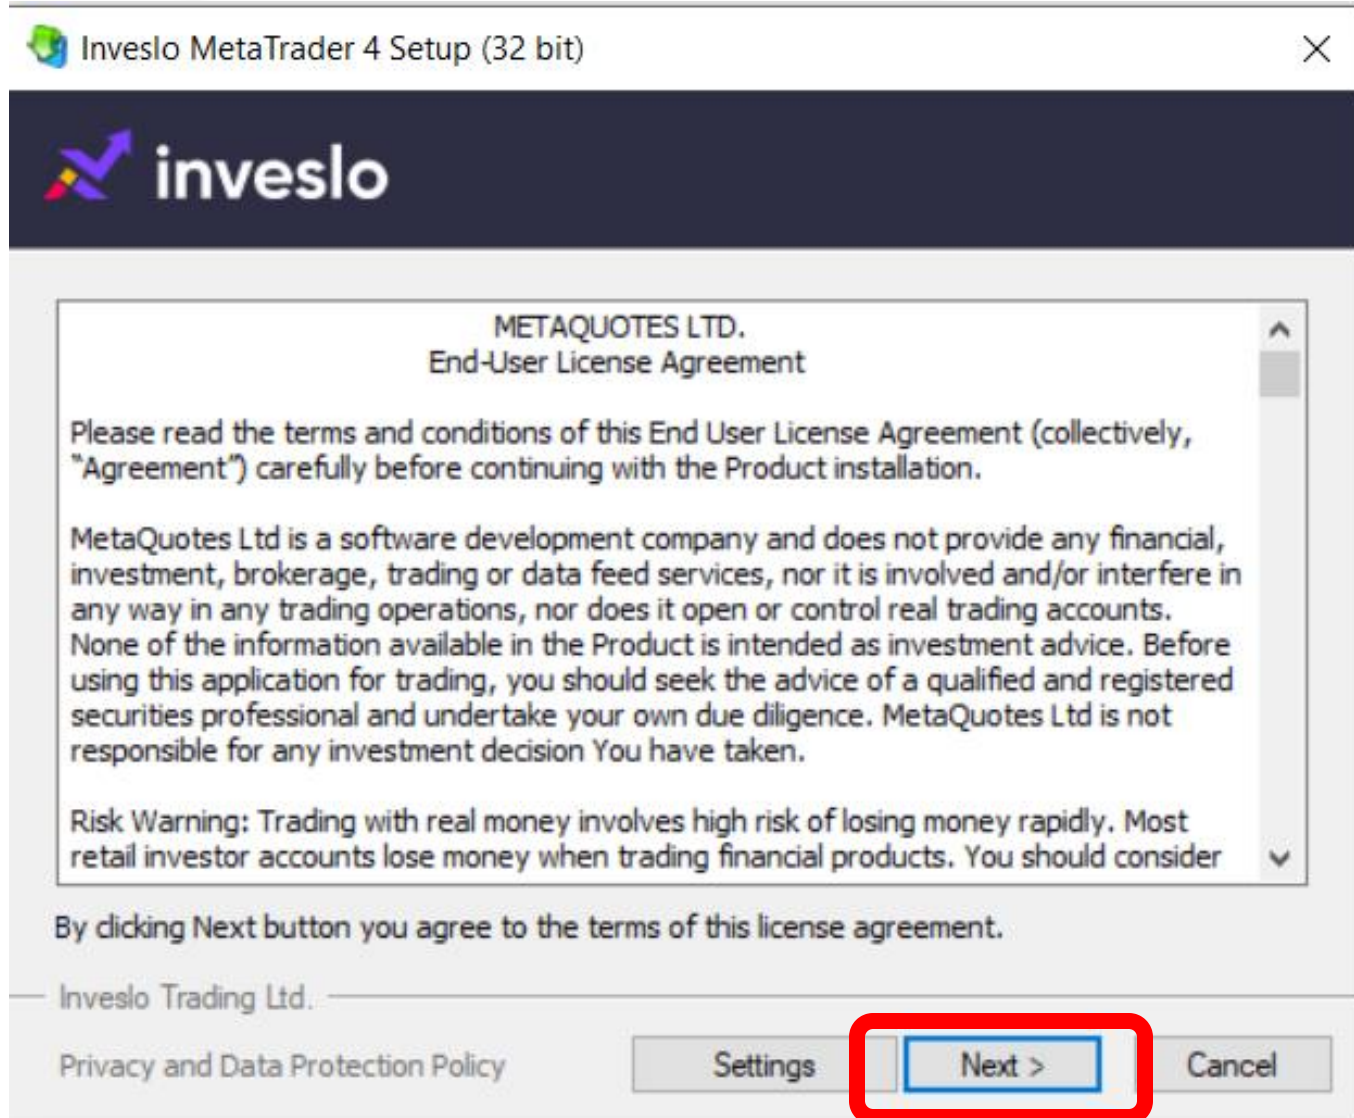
Inveslo MetaTrader 4 Setup (32 bit)

inveslo

METAQUOTES LTD.
End-User License Agreement

Please read the terms and conditions of this End User License Agreement (collectively, "Agreement") carefully before continuing with the Product installation.

MetaQuotes Ltd is a software development company and does not provide any financial, investment, brokerage, trading or data feed services, nor it is involved and/or interfere in any way in any trading operations, nor does it open or control real trading accounts. None of the information available in the Product is intended as investment advice. Before using this application for trading, you should seek the advice of a qualified and registered securities professional and undertake your own due diligence. MetaQuotes Ltd is not responsible for any investment decision You have taken.

Risk Warning: Trading with real money involves high risk of losing money rapidly. Most retail investor accounts lose money when trading financial products. You should consider

By clicking Next button you agree to the terms of this license agreement.

Inveslo Trading Ltd.

Privacy and Data Protection Policy

Settings

Next >

Cancel